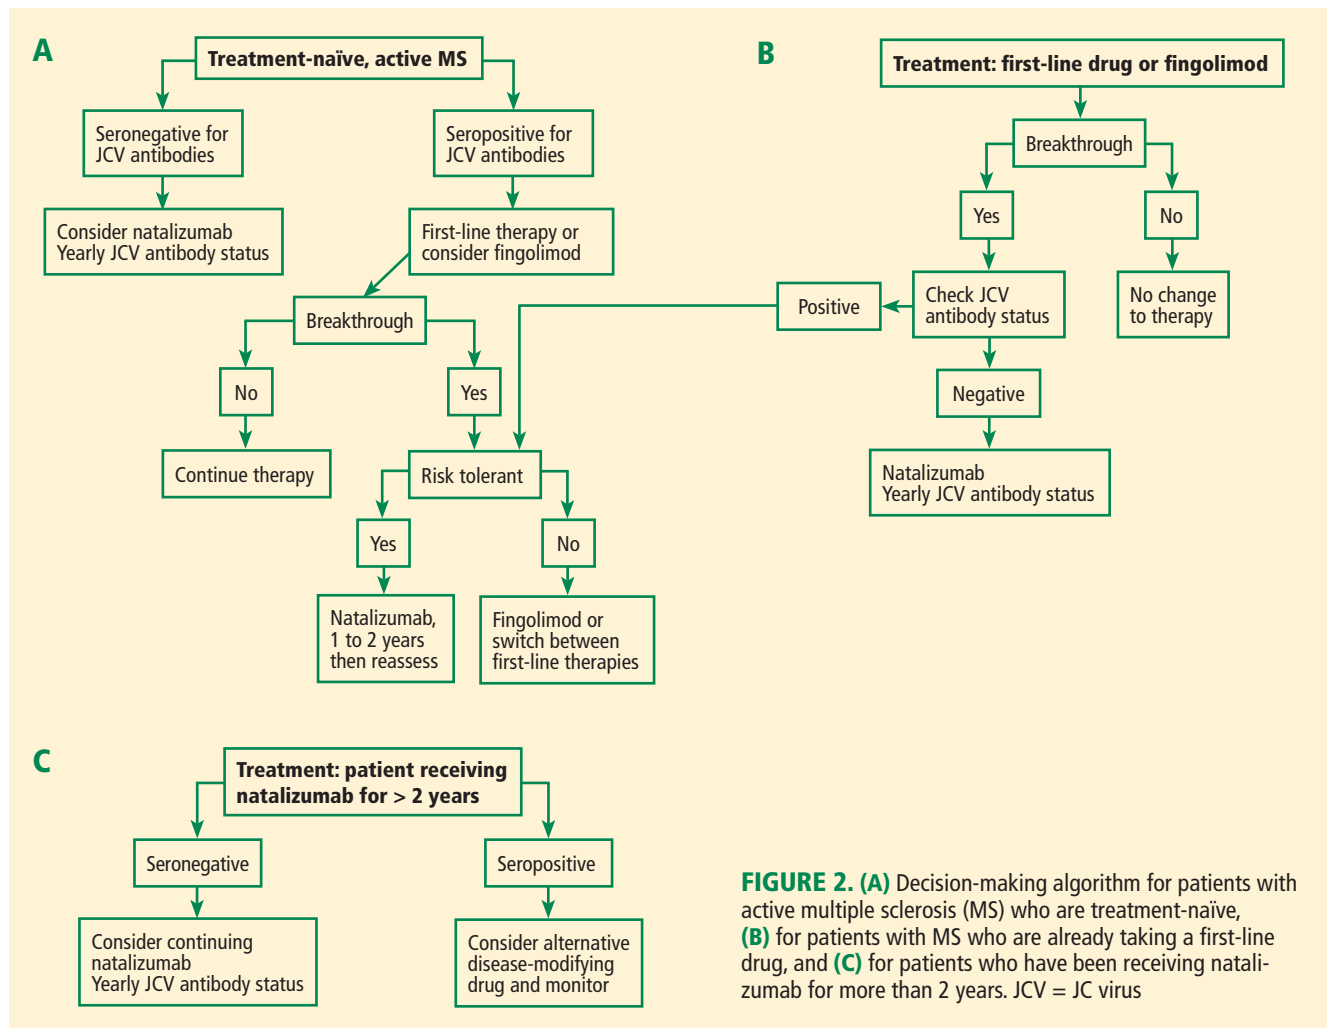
A

Treatment-naïve, active MS

Seronegative for JCV antibodies

Seropositive for JCV antibodies

Consider natalizumab
Yearly JCV antibody status

First-line therapy or consider fingolimod

Breakthrough

No

Yes

Continue therapy

Risk tolerant

Yes

No

Natalizumab, 1 to 2 years then reassess

Fingolimod or switch between first-line therapies

B

Treatment: first-line drug or fingolimod

Breakthrough

Yes

No

Positive

Check JCV antibody status

No change to therapy

Negative

Natalizumab
Yearly JCV antibody status

C

Treatment: patient receiving natalizumab for > 2 years

Seronegative

Seropositive

Consider continuing natalizumab
Yearly JCV antibody status

Consider alternative disease-modifying drug and monitor

FIGURE 2. (A) Decision-making algorithm for patients with active multiple sclerosis (MS) who are treatment-naïve, (B) for patients with MS who are already taking a first-line drug, and (C) for patients who have been receiving natalizumab for more than 2 years. JCV = JC virus